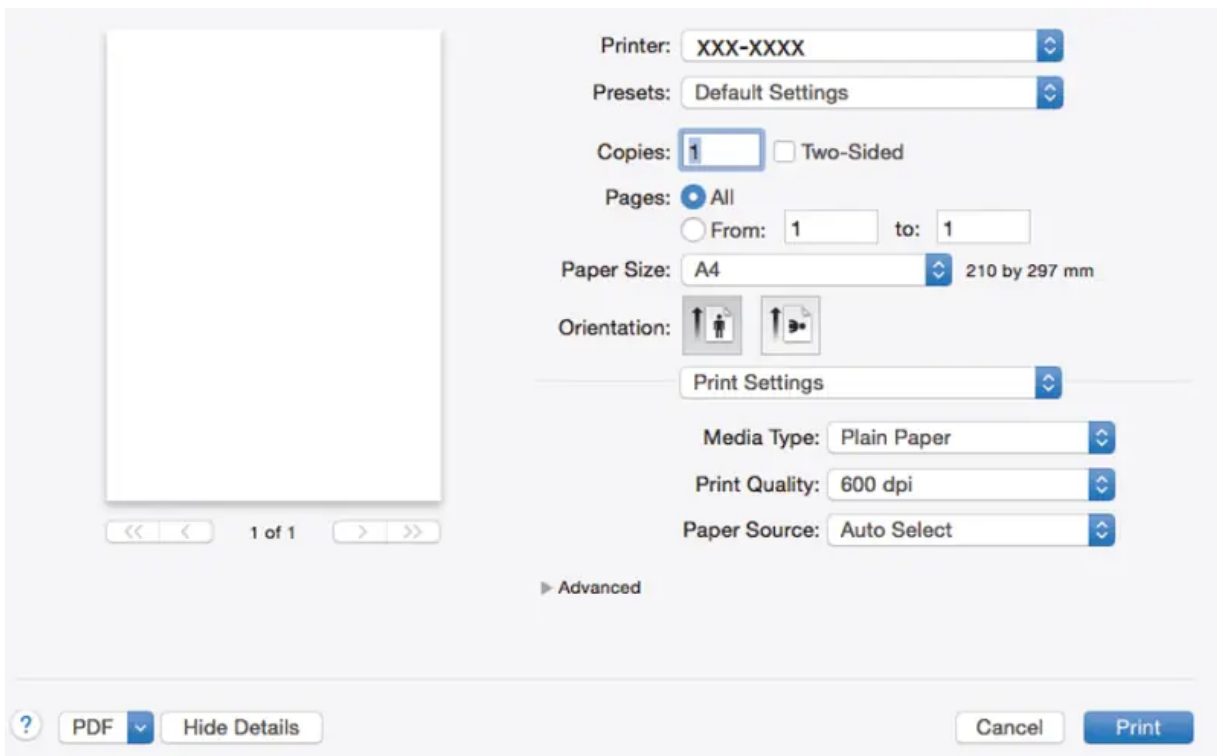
Printer: XXX-XXXX

Presets: Default Settings

Copies: 1 Two-Sided

Pages: All

From: 1 to: 1

Paper Size: A4 210 by 297 mm

Orientation:

Print Settings

Media Type: Plain Paper

Print Quality: 600 dpi

Paper Source: Auto Select

1 of 1

Advanced

? PDF Hide Details

Cancel Print